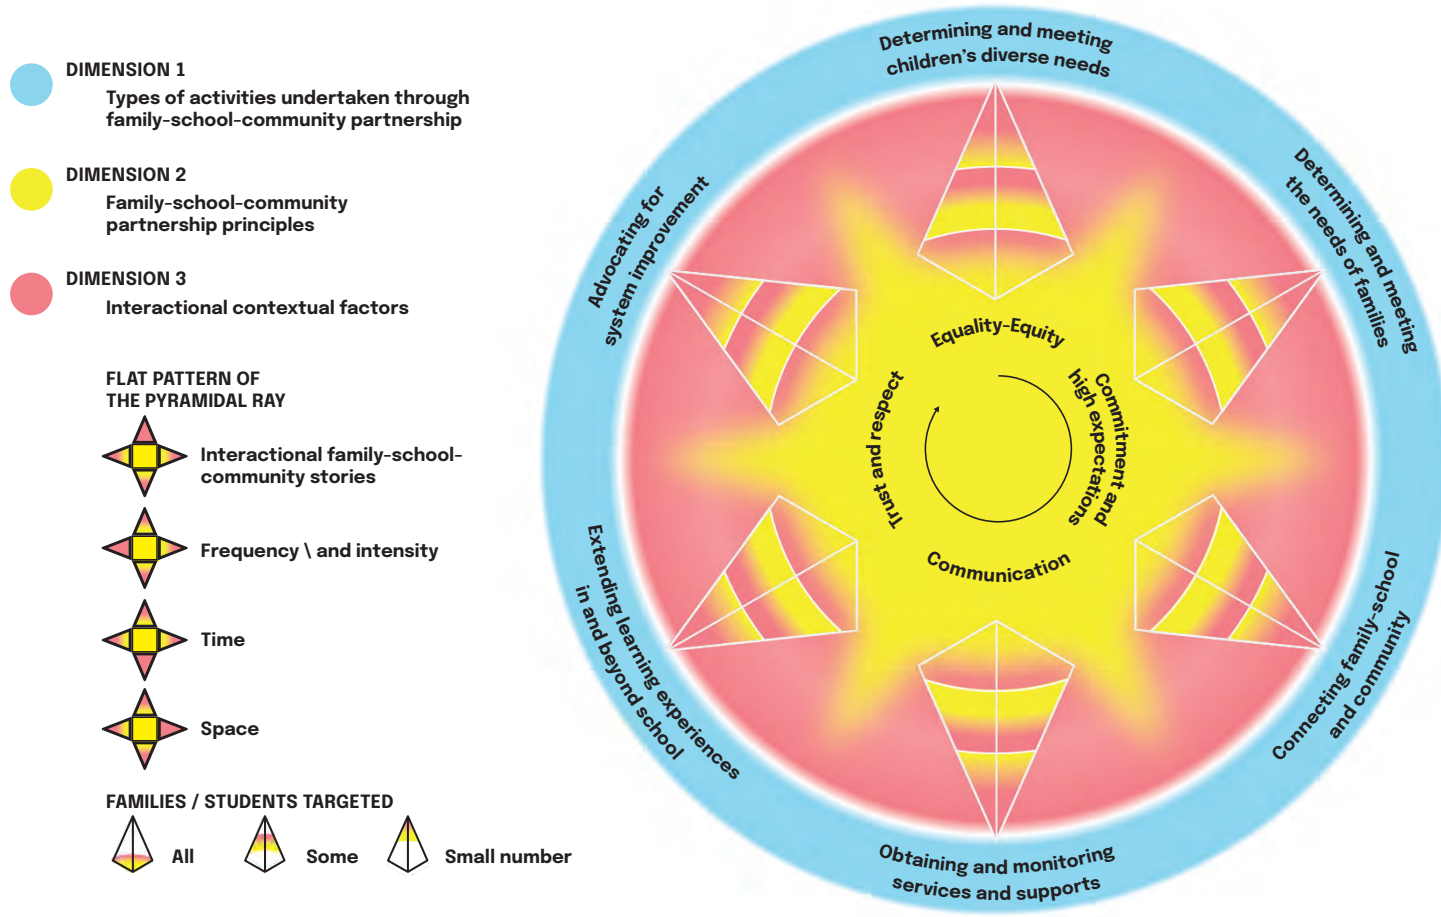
DIMENSION 1
Types of activities undertaken through family-school-community partnership

DIMENSION 2
Family-school-community partnership principles

DIMENSION 3
Interactional contextual factors

FLAT PATTERN OF THE PYRAMIDAL RAY

Interactional family-school-community stories

Frequency \ and intensity

Time

Space

FAMILIES / STUDENTS TARGETED

All

Some

Small number

Determining and meeting children's diverse needs

Determining and meeting the needs of families

Connecting family-school and community

Obtaining and monitoring services and supports

Extending learning experiences in and beyond school

Advocating for system improvement

Equality-Equity

Commitment and high expectations

Communication

Trust and respect